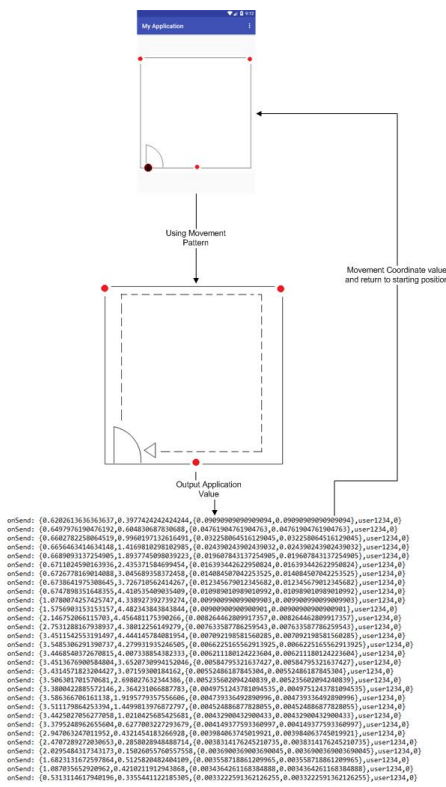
My Application

Using Movement Pattern

Movement Coordinate value and return to starting position

Output Application Value

onSend: {0.6202613636363637,0.3977424242424244,0.09090909090909094,0.09090909090909094},user1234,0}
onSend: {0.6497976190476192,0.6048306878306688,0.04761904761904763,0.04761904761904763},user1234,0}
onSend: {0.6602782258064519,0.9960197132616491,0.03225806451612905,0.03225806451612905},user1234,0}
onSend: {0.6656463414634148,1.4169810298102985,0.02439024390243932,0.02439024390243932},user1234,0}
onSend: {0.6689093137254905,1.8937745098039223,0.01960784313725490,0.01960784313725490},user1234,0}
onSend: {0.6711024590163936,2.4353715846994454,0.01639344262295084,0.01639344262295084},user1234,0}
onSend: {0.6726778169014088,3.0456893583372458,0.01408450704225325,0.01408450704225325},user1234,0}
onSend: {0.6738641975308645,3.7267105624142267,0.01234567901234568,0.01234567901234568},user1234,0}
onSend: {0.6747893351648355,4.4105354090354309,0.01098901098901092,0.01098901098901092},user1234,0}
onSend: {1.0780074257425747,4.3389273927739274,0.00990099009900990,0.00990099009900990},user1234,0}
onSend: {1.5769031531531531,4.4823438438438446,0.00900900900900901,0.00900900900900901},user1234,0}
onSend: {2.1467520661157603,4.4564811753960266,0.00826446280991757,0.00826446280991757},user1234,0}
onSend: {2.7531288167938937,4.3801225614929,0.00763358778625943,0.00763358778625943},user1234,0}
onSend: {3.4511542553191497,4.4441457840891954,0.00709219858156028,0.00709219858156028},user1234,0}
onSend: {3.5485306291390737,4.2799319352465,0.00662251655629139,0.00662251655629139},user1234,0}
onSend: {3.4468540372670815,4.0073388354382333,0.00621118012422360,0.00621118012422360},user1234,0}
onSend: {3.4513676900584804,3.6520730994152046,0.00584795321637427,0.00584795321637427},user1234,0}
onSend: {3.4314571823204427,3.0715930184162,0.00552486187845304,0.00552486187845304},user1234,0}
onSend: {3.5063017015706810,2.6980276323448386,0.00523560209424088,0.00523560209424088},user1234,0}
onSend: {3.3800422885572146,2.3642310668878773,0.00497512437810945,0.00497512437810945},user1234,0}
onSend: {3.5863667061611138,1.9195779357556606,0.00473933649289096,0.00473933649289096},user1234,0}
onSend: {3.5111798642533394,1.4499013976872797,0.00452488687782805,0.00452488687782805},user1234,0}
onSend: {3.4425027056277058,1.0210425685425681,0.00432900432900433,0.00432900432900433},user1234,0}
onSend: {3.3795248962655604,0.6277003227293679,0.00414937759336097,0.00414937759336097},user1234,0}
onSend: {2.9470632470119252,0.4321454183266928,0.00398406374501992,0.00398406374501992},user1234,0}
onSend: {2.4707289272030653,0.2858028984888714,0.00383141762452107,0.00383141762452107},user1234,0}
onSend: {2.0295484317343173,0.1502685756055558,0.00369003690036900,0.00369003690036900},user1234,0}
onSend: {1.6823131672597864,0.5125820482404109,0.00355871886120995,0.00355871886120995},user1234,0}
onSend: {1.0870565292096624,0.4210211912943868,0.00343642611683848,0.00343642611683848},user1234,0}
onSend: {0.5313114617940196,0.3355441122185305,0.00332225913621265,0.00332225913621265},user1234,0}